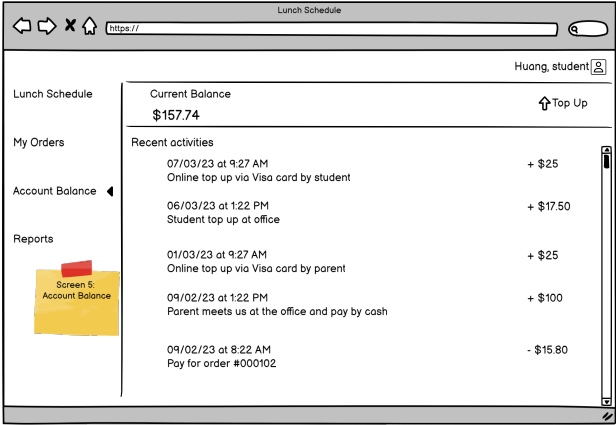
Lunch Schedule

https://

Huang, student

Lunch Schedule

My Orders

Account Balance

Reports

Screen 5: Account Balance

Current Balance

$157.74

Top Up

Recent activities

07/03/23 at 9:27 AM
Online top up via Visa card by student
+ $25

06/03/23 at 1:22 PM
Student top up at office
+ $17.50

01/03/23 at 9:27 AM
Online top up via Visa card by parent
+ $25

09/02/23 at 1:22 PM
Parent meets us at the office and pay by cash
+ $100

09/02/23 at 8:22 AM
Pay for order #000102
- $15.80